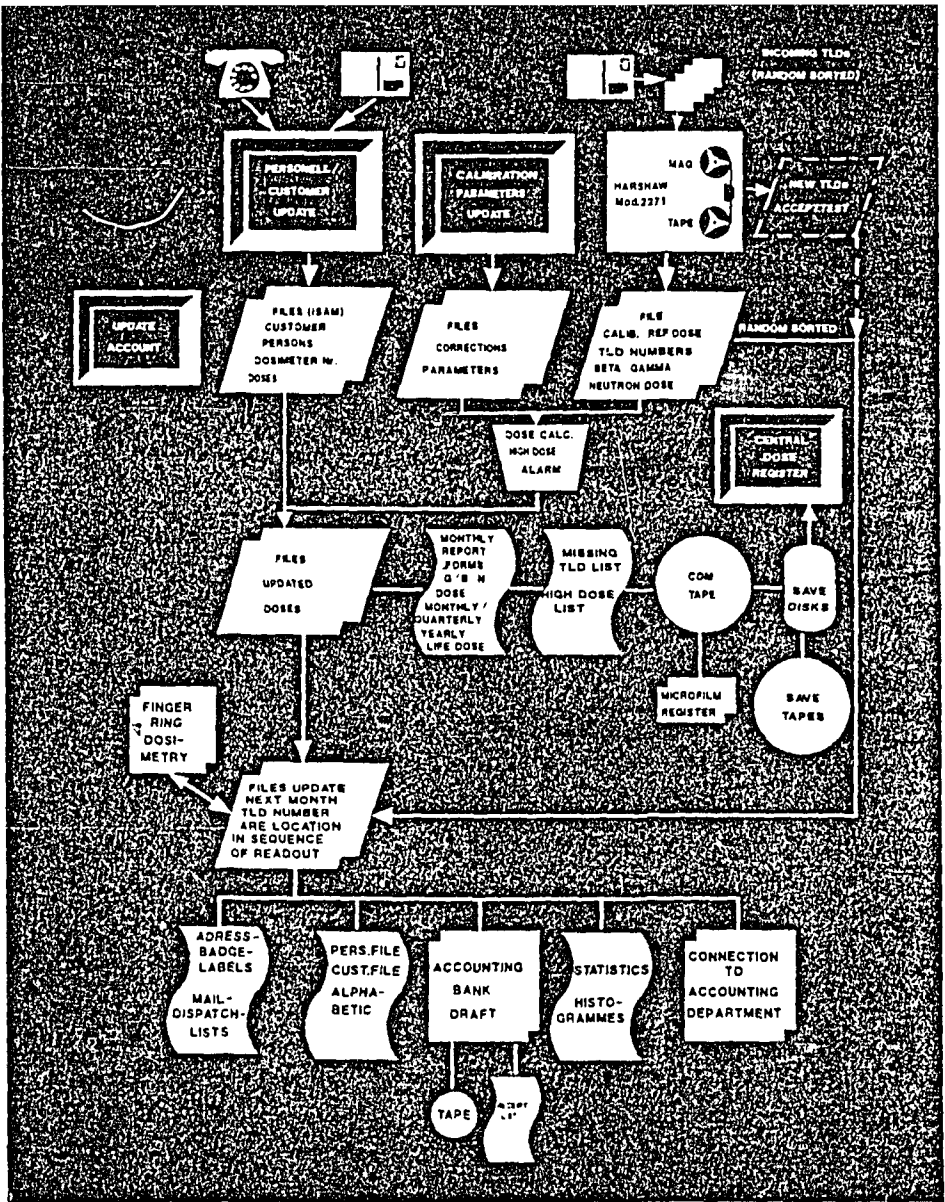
INCOMING TLDs (RANDOM SORTED)

PERSONELL / CUSTOMER UPDATE

CALIBRATION PARAMETERS UPDATE

HARSHAW Mod.2271

MAG

TAPE

NEW TLDs ACCEPTETEST

UPDATE ACCOUNT

FILES (ISAM) CUSTOMER PERSONS DOSIMETER Nr. DOSES

FILES CORRECTIONS PARAMETERS

FILE CALIB. REF DOSE TLD NUMBERS BETA GAMMA NEUTRON DOSE

RANDOM SORTED

DOSE CALC. HIGH DOSE ALARM

CENTRAL DOSE REGISTER

FILES UPDATED DOSES

MONTHLY REPORT FORMS G/B N DOSE MONTHLY / QUARTERLY YEARLY LIFE DOSE

MISSING TLD LIST HIGH DOSE LIST

COM TAPE

SAVE DISKS

MICROFILM REGISTER

SAVE TAPES

FINGER RING DOSIMETRY

FILES UPDATE NEXT MONTH TLD NUMBER ARE LOCATION IN SEQUENCE OF READOUT

ADRESS-BADGE-LABELS MAIL-DISPATCH-LISTS

PERS.FILE CUST.FILE ALPHABETIC

ACCOUNTING BANK DRAFT

STATISTICS HISTOGRAMMES

CONNECTION TO ACCOUNTING DEPARTMENT

TAPE

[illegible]